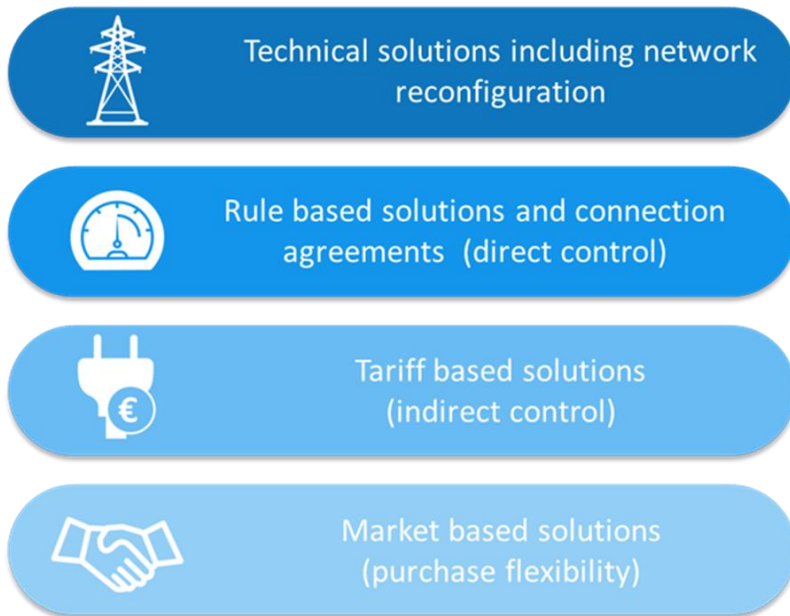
Technical solutions including network reconfiguration

Rule based solutions and connection agreements (direct control)

€

Tariff based solutions (indirect control)

Market based solutions (purchase flexibility)